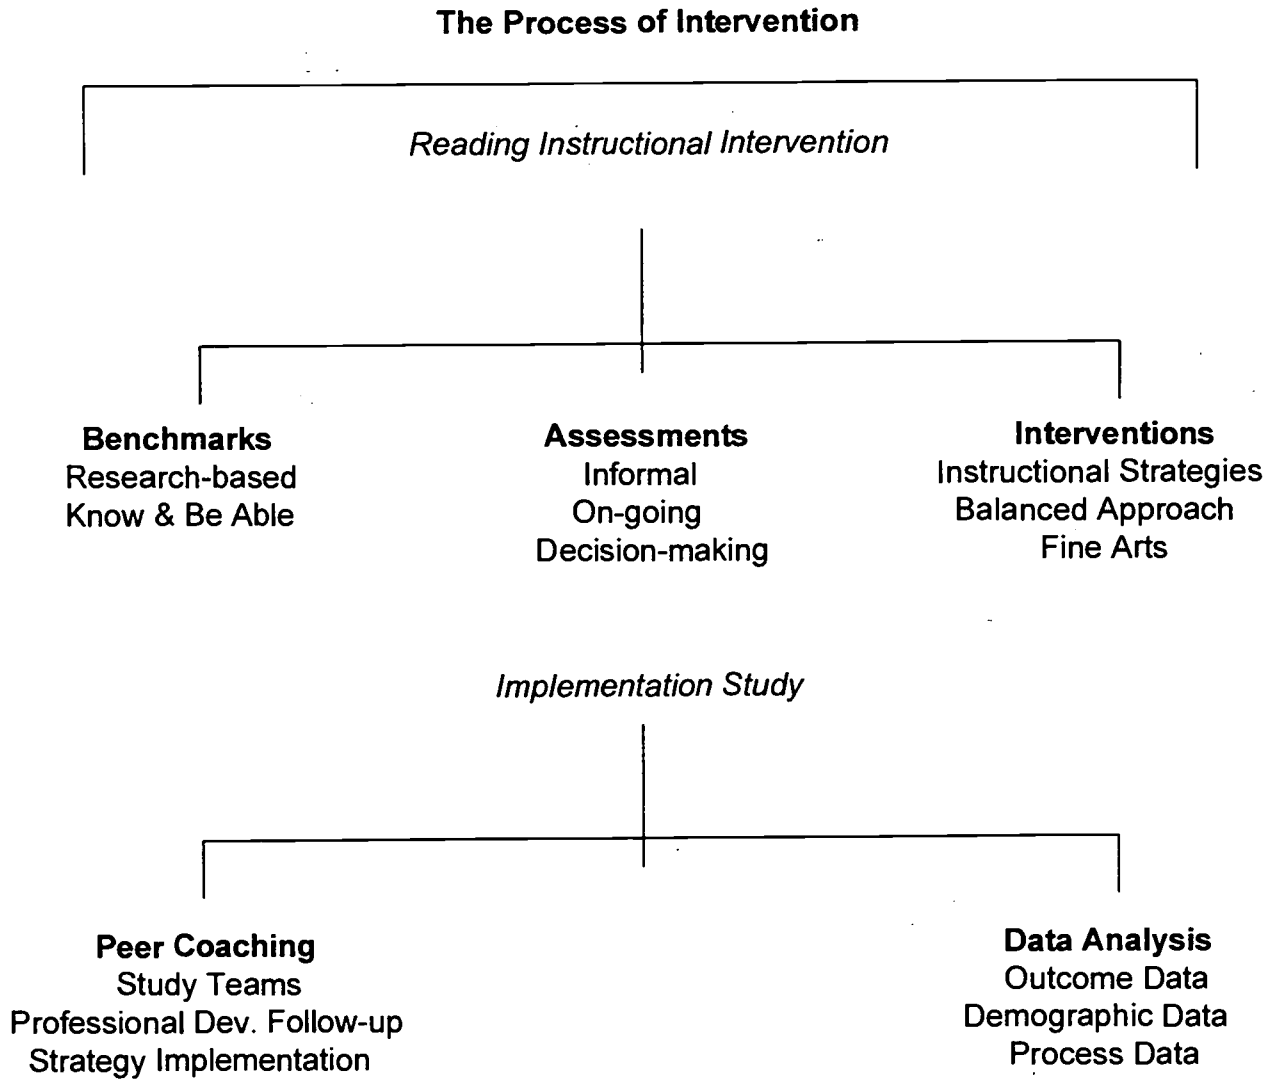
The Process of Intervention

Reading Instructional Intervention

Benchmarks
Research-based
Know & Be Able

Assessments
Informal
On-going
Decision-making

Interventions
Instructional Strategies
Balanced Approach
Fine Arts

Implementation Study

Peer Coaching
Study Teams
Professional Dev. Follow-up
Strategy Implementation

Data Analysis
Outcome Data
Demographic Data
Process Data